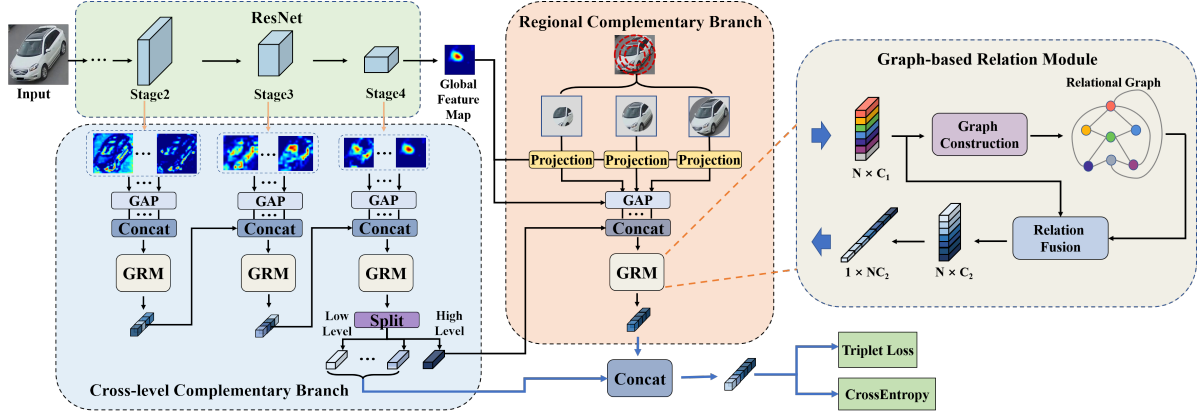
ResNet

Input

Stage2

Stage3

Stage4

Global Feature Map

Regional Complementary Branch

Projection

Projection

Projection

GAP

Concat

GRM

Graph-based Relation Module

Relational Graph

$N \times C_1$

Graph Construction

Relation Fusion

$1 \times NC_2$

$N \times C_2$

GAP

Concat

GRM

GAP

Concat

GRM

GAP

Concat

GRM

Split

Low Level

High Level

Cross-level Complementary Branch

Concat

Triplet Loss

CrossEntropy